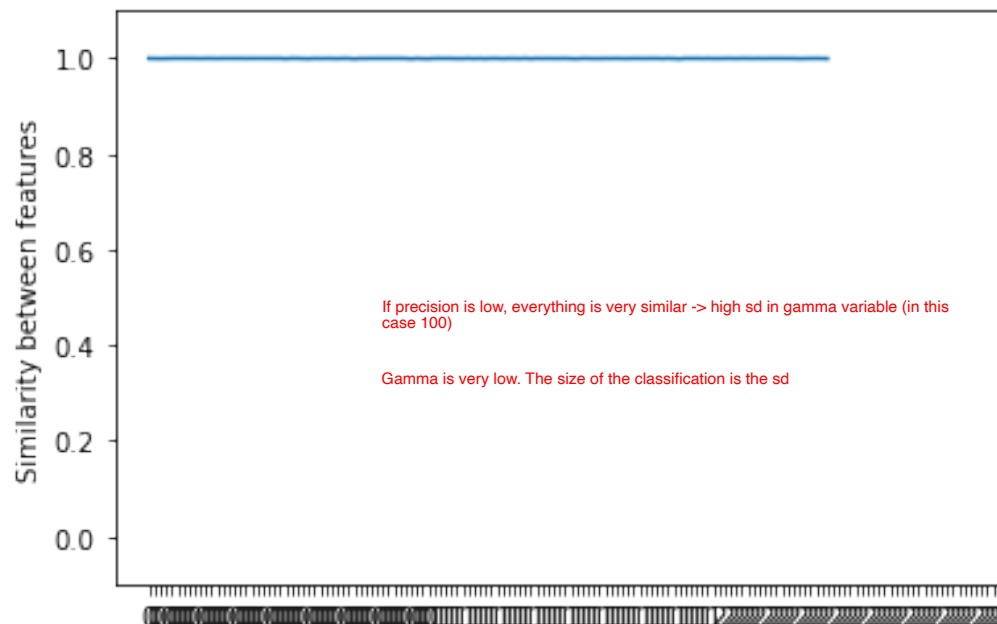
1.0

0.8

0.6

0.4

0.2

0.0

Similarity between features

If precision is low, everything is very similar -> high sd in gamma variable (in this case 100)

Gamma is very low. The size of the classification is the sd

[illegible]